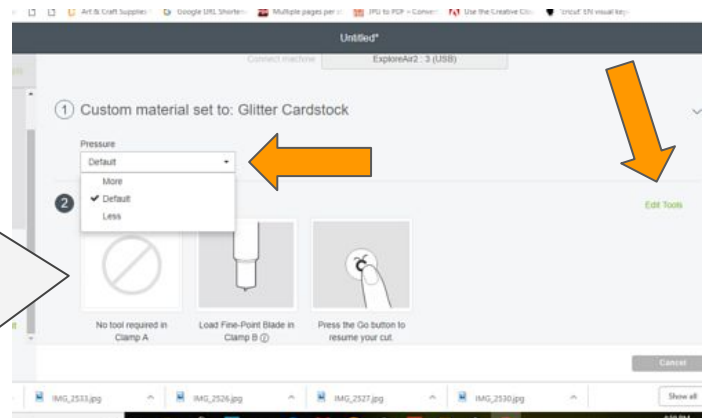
Art & Craft Supplies · Google URL Shorten · Multiple pages per · JPG to PDF - Conver · Use the Creative Clo · Cricut EN visual key

Untitled*

Connect machine ExploreAir2 : 3 (USB)

1 Custom material set to: Glitter Cardstock

Pressure

Default

More

✔ Default

Less

2

Edit Tools

No tool required in Clamp A

Load Fine-Point Blade in Clamp B

Press the Go button to resume your cut.

Cancel

IMG_2533.jpg

IMG_2526.jpg

IMG_2527.jpg

IMG_2530.jpg

Show all